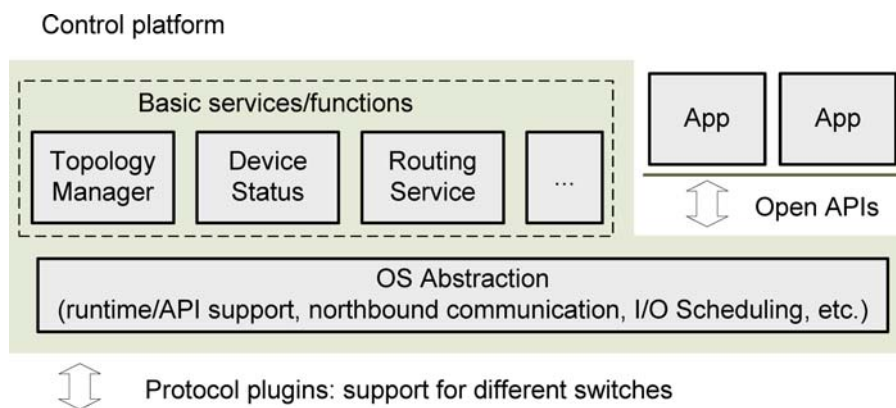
Control platform

Basic services/functions

Topology Manager

Device Status

Routing Service

...

App

App

Open APIs

OS Abstraction
(runtime/API support, northbound communication, I/O Scheduling, etc.)

Protocol plugins: support for different switches